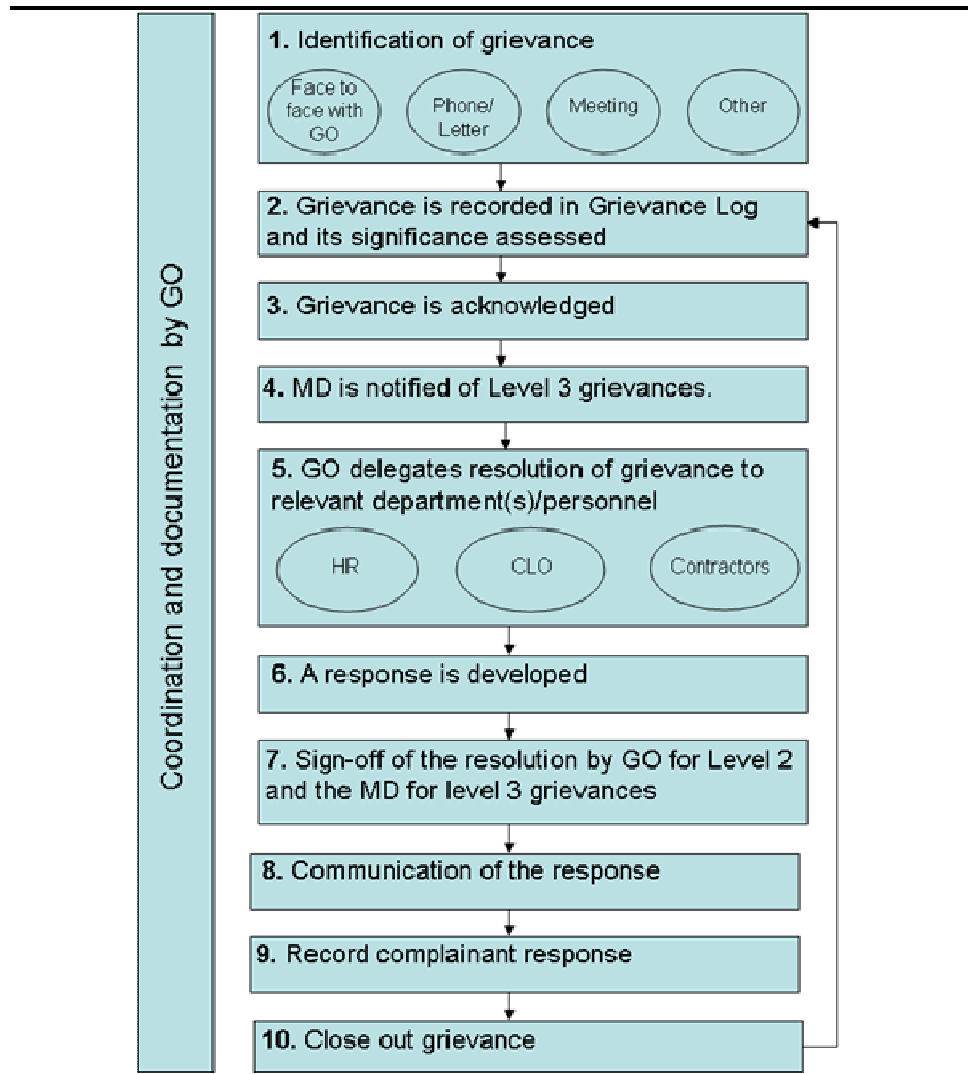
Coordination and documentation by GO

1. Identification of grievance

Face to face with GO

Phone/ Letter

Meeting

Other

2. Grievance is recorded in Grievance Log and its significance assessed

3. Grievance is acknowledged

4. MD is notified of Level 3 grievances.

5. GO delegates resolution of grievance to relevant department(s)/personnel

HR

CLO

Contractors

6. A response is developed

7. Sign-off of the resolution by GO for Level 2 and the MD for level 3 grievances

8. Communication of the response

9. Record complainant response

10. Close out grievance